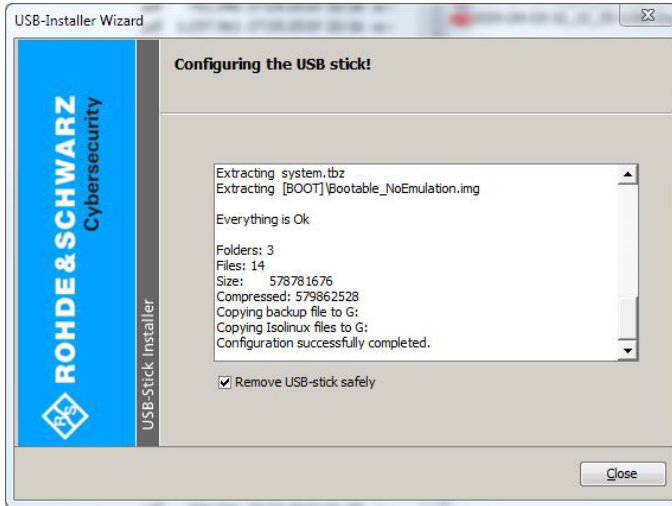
USB-Installer Wizard

Configuring the USB stick!

ROHDE&SCHWARZ
Cybersecurity

USB-Stick Installer

Extracting system.tbz
Extracting [BOOT]\Bootable_NoEmulation.img

Everything is Ok

Folders: 3
Files: 14
Size: 578781676
Compressed: 579862528
Copying backup file to G:
Copying Isolinux files to G:
Configuration successfully completed.

Remove USB-stick safely

Close